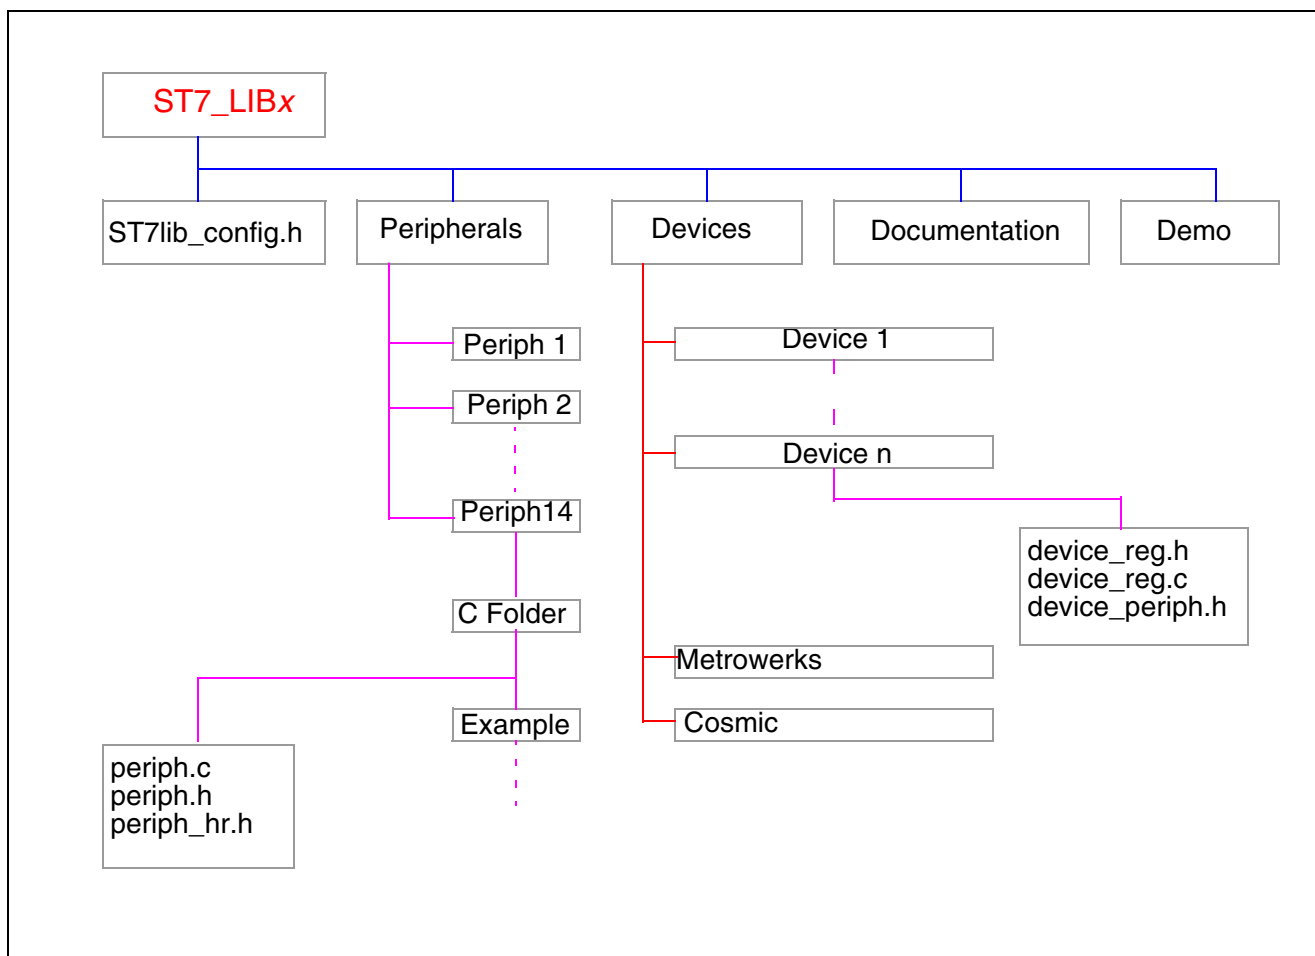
ST7_LIBx

ST7lib_config.h

Peripherals

Devices

Documentation

Demo

Periph 1

Periph 2

Periph14

C Folder

Example

periph.c
periph.h
periph_hr.h

Device 1

Device n

device_reg.h
device_reg.c
device_periph.h

Metrowerks

Cosmic